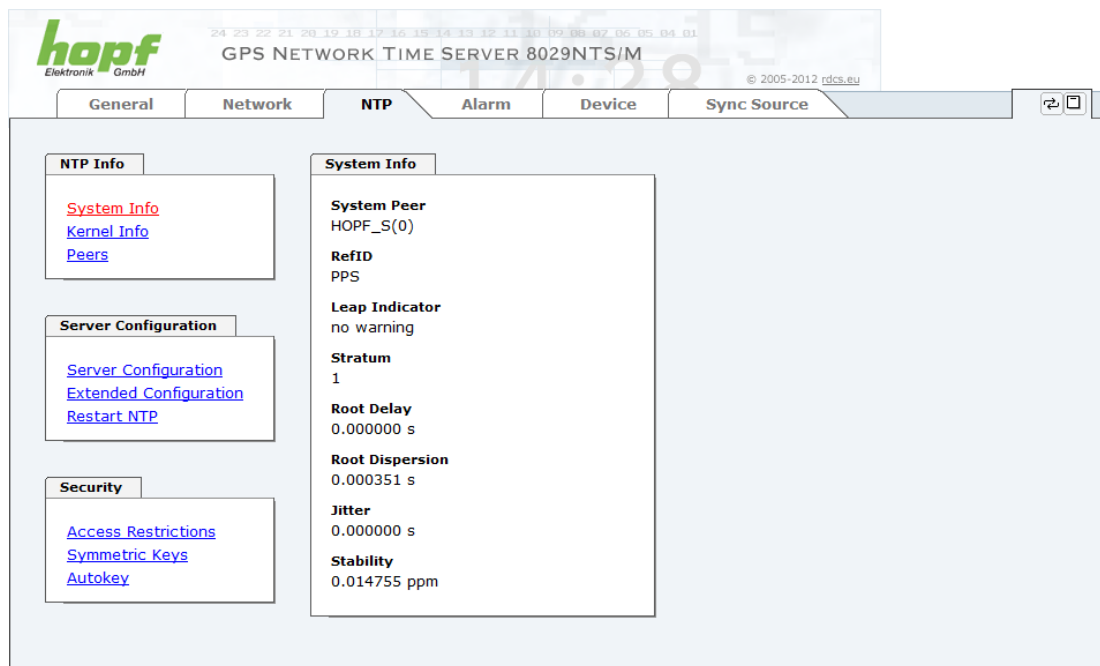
hopf
Elektronik GmbH

24 23 22 21 20 19 18 17 16 15 14 13 12 11 10 09 08 07 06 05 04 01

GPS NETWORK TIME SERVER 8029NTS/M

© 2005-2012 rdcs.eu

General | Network | NTP | Alarm | Device | Sync Source

NTP Info

System Info
Kernel Info
Peers

Server Configuration

Server Configuration
Extended Configuration
Restart NTP

Security

Access Restrictions
Symmetric Keys
Autokey

System Info

System Peer
HOPF_S(0)

RefID
PPS

Leap Indicator
no warning

Stratum
1

Root Delay
0.000000 s

Root Dispersion
0.000351 s

Jitter
0.000000 s

Stability
0.014755 ppm